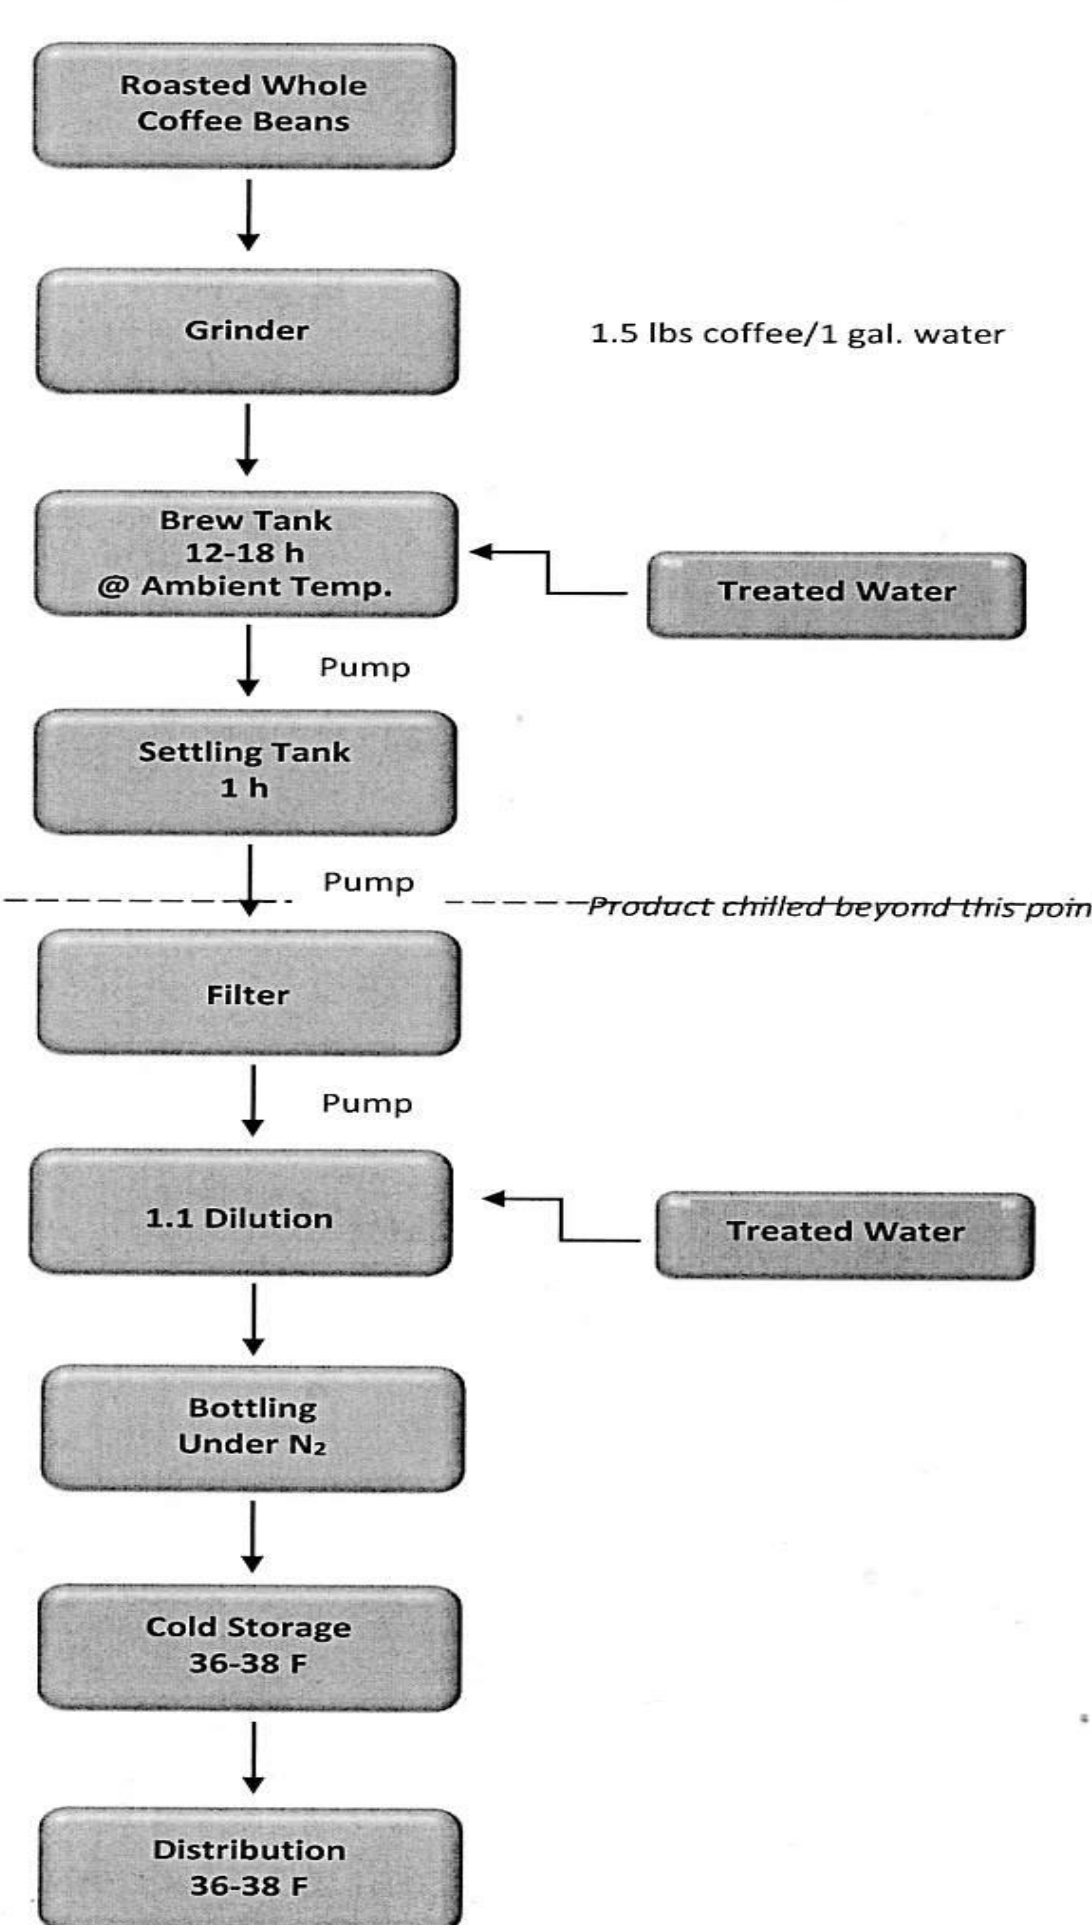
Roasted Whole Coffee Beans

Grinder

1.5 lbs coffee/1 gal. water

Brew Tank
12-18 h
@ Ambient Temp.

Treated Water

Pump

Settling Tank
1 h

Pump

Product chilled beyond this poin

Filter

Pump

1.1 Dilution

Treated Water

Bottling
Under $N_2$

Cold Storage
36-38 F

Distribution
36-38 F